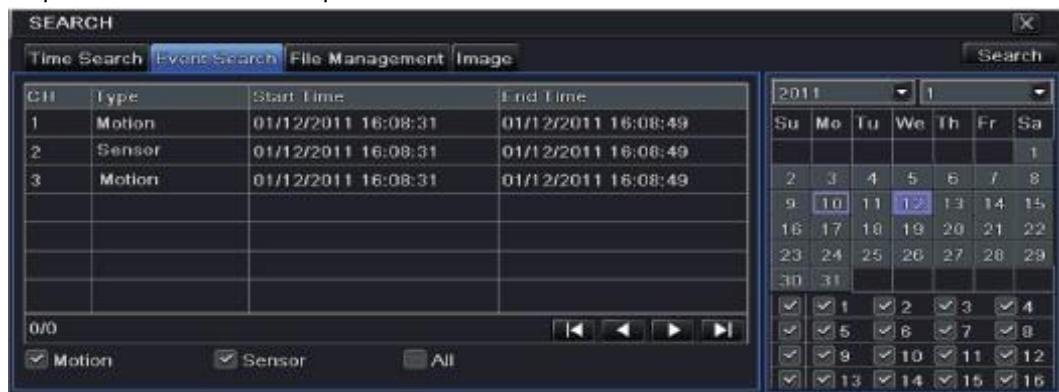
SEARCH

X

Time Search Event Search File Management Image

Search

| CH | Type | Start Time | End Time |
|---|---|---|---|
| 1 | Motion | 01/12/2011 16:08:31 | 01/12/2011 16:08:49 |
| 2 | Sensor | 01/12/2011 16:08:31 | 01/12/2011 16:08:49 |
| 3 | Motion | 01/12/2011 16:08:31 | 01/12/2011 16:08:49 |
| | | | |
| | | | |
| | | | |
| | | | |

0/0

Motion Sensor All

2011 1

| Su | Mo | Tu | We | Th | Fr | Sa |
|---|---|---|---|---|---|---|
| | | | | | | 1 |
| 2 | 3 | 4 | 5 | 6 | 7 | 8 |
| 9 | 10 | 11 | 12 | 13 | 14 | 15 |
| 16 | 17 | 18 | 19 | 20 | 21 | 22 |
| 23 | 24 | 25 | 26 | 27 | 28 | 29 |
| 30 | 31 | | | | | |

1 2 3 4
5 6 7 8
9 10 11 12
13 14 15 16